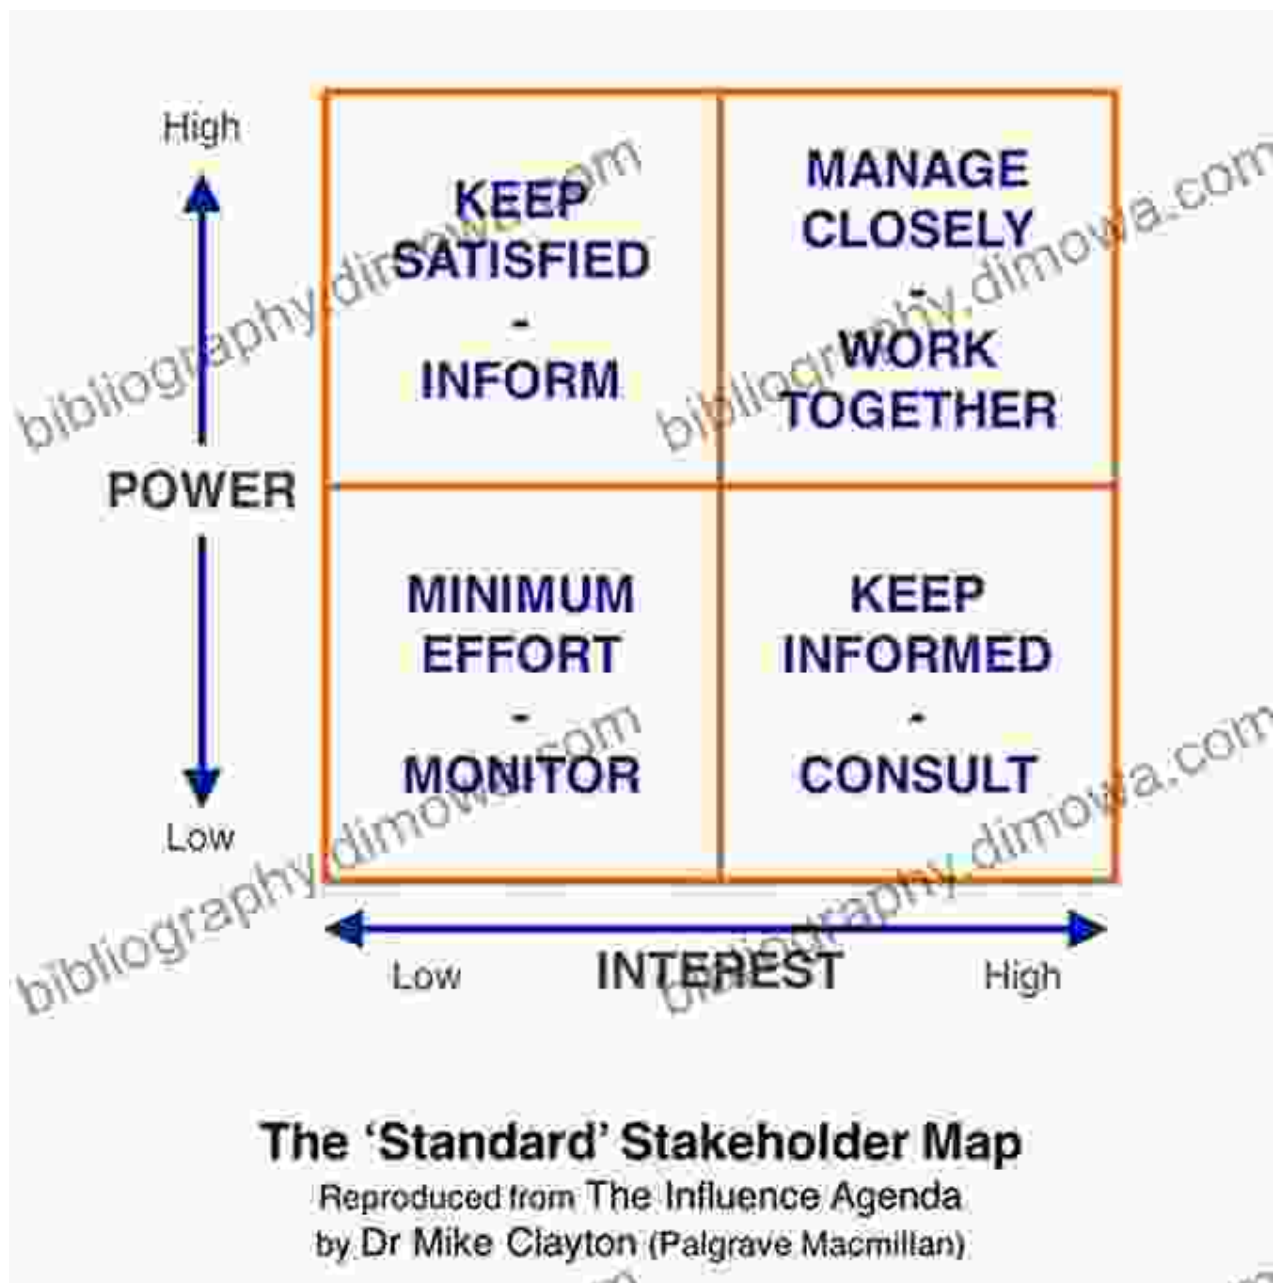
High

POWER

Low

KEEP SATISFIED
-
INFORM

MANAGE CLOSELY
-
WORK TOGETHER

MINIMUM EFFORT
-
MONITOR

KEEP INFORMED
-
CONSULT

Low INTEREST High

bibliography.dimowa.com

The 'Standard' Stakeholder Map
Reproduced from The Influence Agenda by Dr Mike Clayton (Palgrave Macmillan)